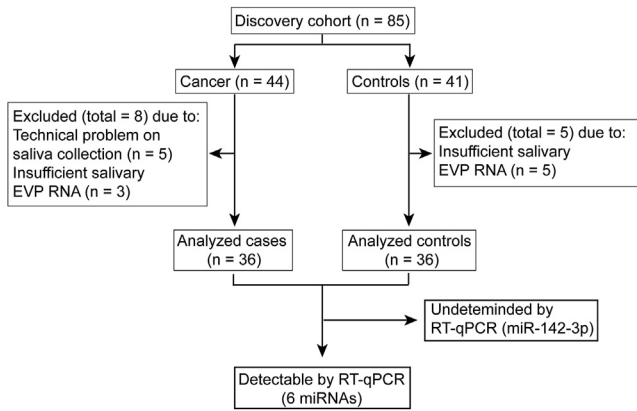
Discovery cohort (n = 85)

Cancer (n = 44)

Controls (n = 41)

Excluded (total = 8) due to: Technical problem on saliva collection (n = 5) Insufficient salivary EVP RNA (n = 3)

Excluded (total = 5) due to: Insufficient salivary EVP RNA (n = 5)

Analyzed cases (n = 36)

Analyzed controls (n = 36)

Undeteminded by RT-qPCR (miR-142-3p)

Detectable by RT-qPCR (6 miRNAs)